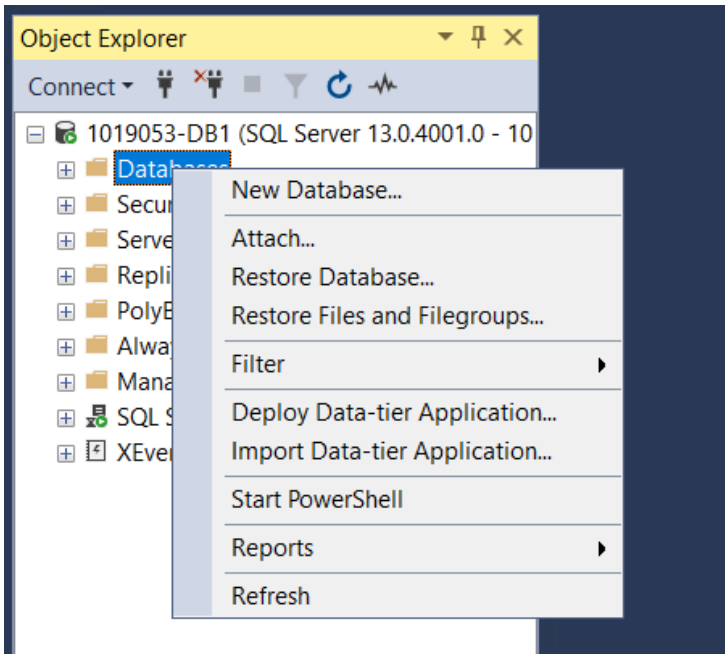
Object Explorer

Connect

1019053-DB1 (SQL Server 13.0.4001.0 - 10

Databases

Secur

Serve

Repli

PolyB

Alway

Mana

SQL S

XEver

New Database...

Attach...

Restore Database...

Restore Files and Filegroups...

Filter

Deploy Data-tier Application...

Import Data-tier Application...

Start PowerShell

Reports

Refresh